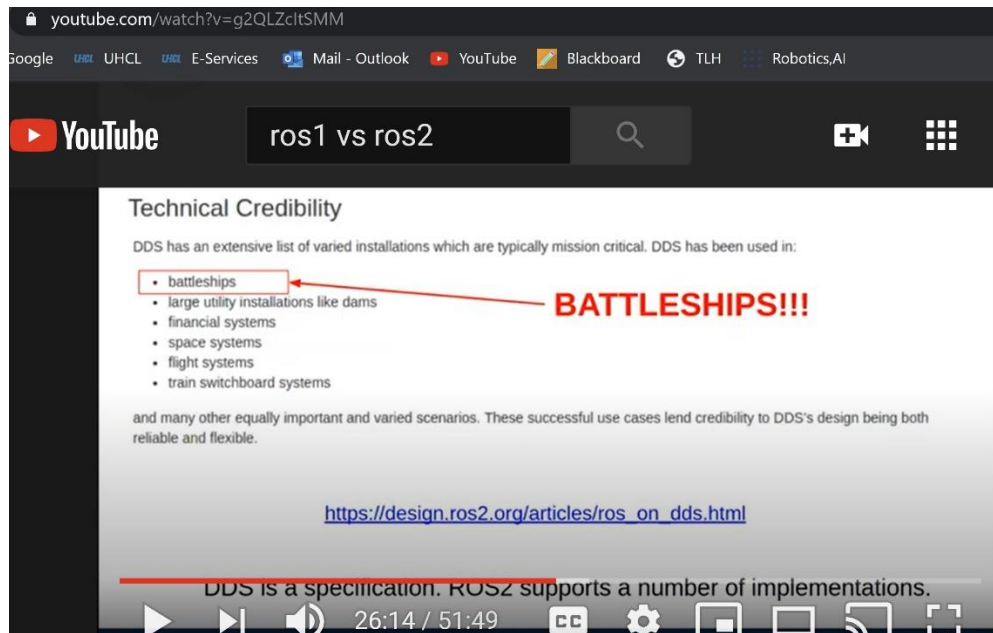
youtube.com/watch?v=g2QLZcItSMM

Google UHCL UHCL E-Services Mail - Outlook YouTube Blackboard TLH Robotics,AI

YouTube ros1 vs ros2

Technical Credibility

DDS has an extensive list of varied installations which are typically mission critical. DDS has been used in:

- battleships
- large utility installations like dams
- financial systems
- space systems
- flight systems
- train switchboard systems

BATTLESHIPS!!!

and many other equally important and varied scenarios. These successful use cases lend credibility to DDS's design being both reliable and flexible.

https://design.ros2.org/articles/ros_on_dds.html

DDS is a specification. ROS2 supports a number of implementations.

26:14 / 51:49 CC